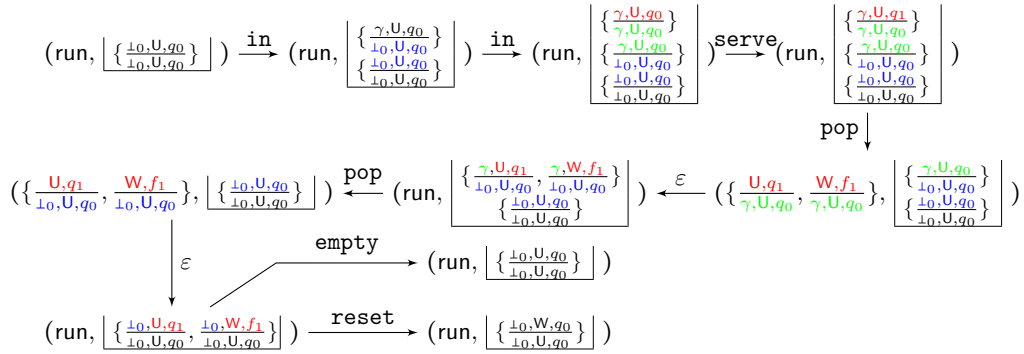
(run, $\{\frac{\bot_0,U,q_0}{\bot_0,U,q_0}\}$) $\xrightarrow{in}$ (run, $\{\frac{\gamma,U,q_0}{\bot_0,U,q_0}\}$ $\{\frac{\bot_0,U,q_0}{\bot_0,U,q_0}\}$) $\xrightarrow{in}$ (run, $\{\frac{\gamma,U,q_0}{\gamma,U,q_0}\}$ $\{\frac{\gamma,U,q_0}{\bot_0,U,q_0}\}$ $\{\frac{\bot_0,U,q_0}{\bot_0,U,q_0}\}$ $\{\frac{\bot_0,U,q_0}{\bot_0,U,q_0}\}$) $\xrightarrow{serve}$ (run, $\{\frac{\gamma,U,q_1}{\gamma,U,q_0}\}$ $\{\frac{\gamma,U,q_0}{\bot_0,U,q_0}\}$ $\{\frac{\bot_0,U,q_0}{\bot_0,U,q_0}\}$ $\{\frac{\bot_0,U,q_0}{\bot_0,U,q_0}\}$)

pop

($\{\frac{U,q_1}{\bot_0,U,q_0}, \frac{W,f_1}{\bot_0,U,q_0}\}$, $\{\frac{\bot_0,U,q_0}{\bot_0,U,q_0}\}$) $\xleftarrow{pop}$ (run, $\{\frac{\gamma,U,q_1}{\bot_0,U,q_0}, \frac{\gamma,W,f_1}{\bot_0,U,q_0}\}$ $\{\frac{\bot_0,U,q_0}{\bot_0,U,q_0}\}$) $\xleftarrow{\varepsilon}$ ($\{\frac{U,q_1}{\gamma,U,q_0}, \frac{W,f_1}{\gamma,U,q_0}\}$, $\{\frac{\gamma,U,q_0}{\bot_0,U,q_0}\}$ $\{\frac{\bot_0,U,q_0}{\bot_0,U,q_0}\}$)

$\varepsilon$

empty

(run, $\{\frac{\bot_0,U,q_0}{\bot_0,U,q_0}\}$)

(run, $\{\frac{\bot_0,U,q_1}{\bot_0,U,q_0}, \frac{\bot_0,W,f_1}{\bot_0,U,q_0}\}$) $\xrightarrow{reset}$ (run, $\{\frac{\bot_0,W,q_0}{\bot_0,U,q_0}\}$)